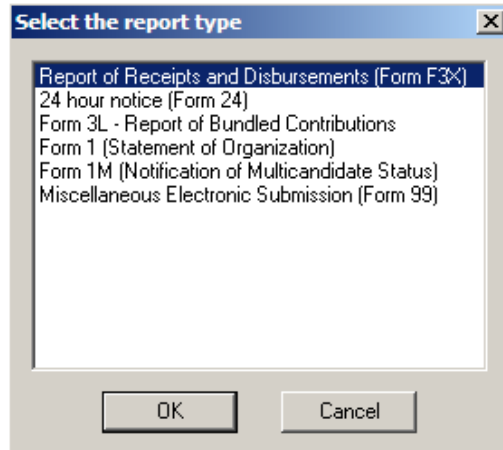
Select the report type

Report of Receipts and Disbursements (Form F3X)
24 hour notice (Form 24)
Form 3L - Report of Bundled Contributions
Form 1 (Statement of Organization)
Form 1M (Notification of Multicandidate Status)
Miscellaneous Electronic Submission (Form 99)

OK
Cancel